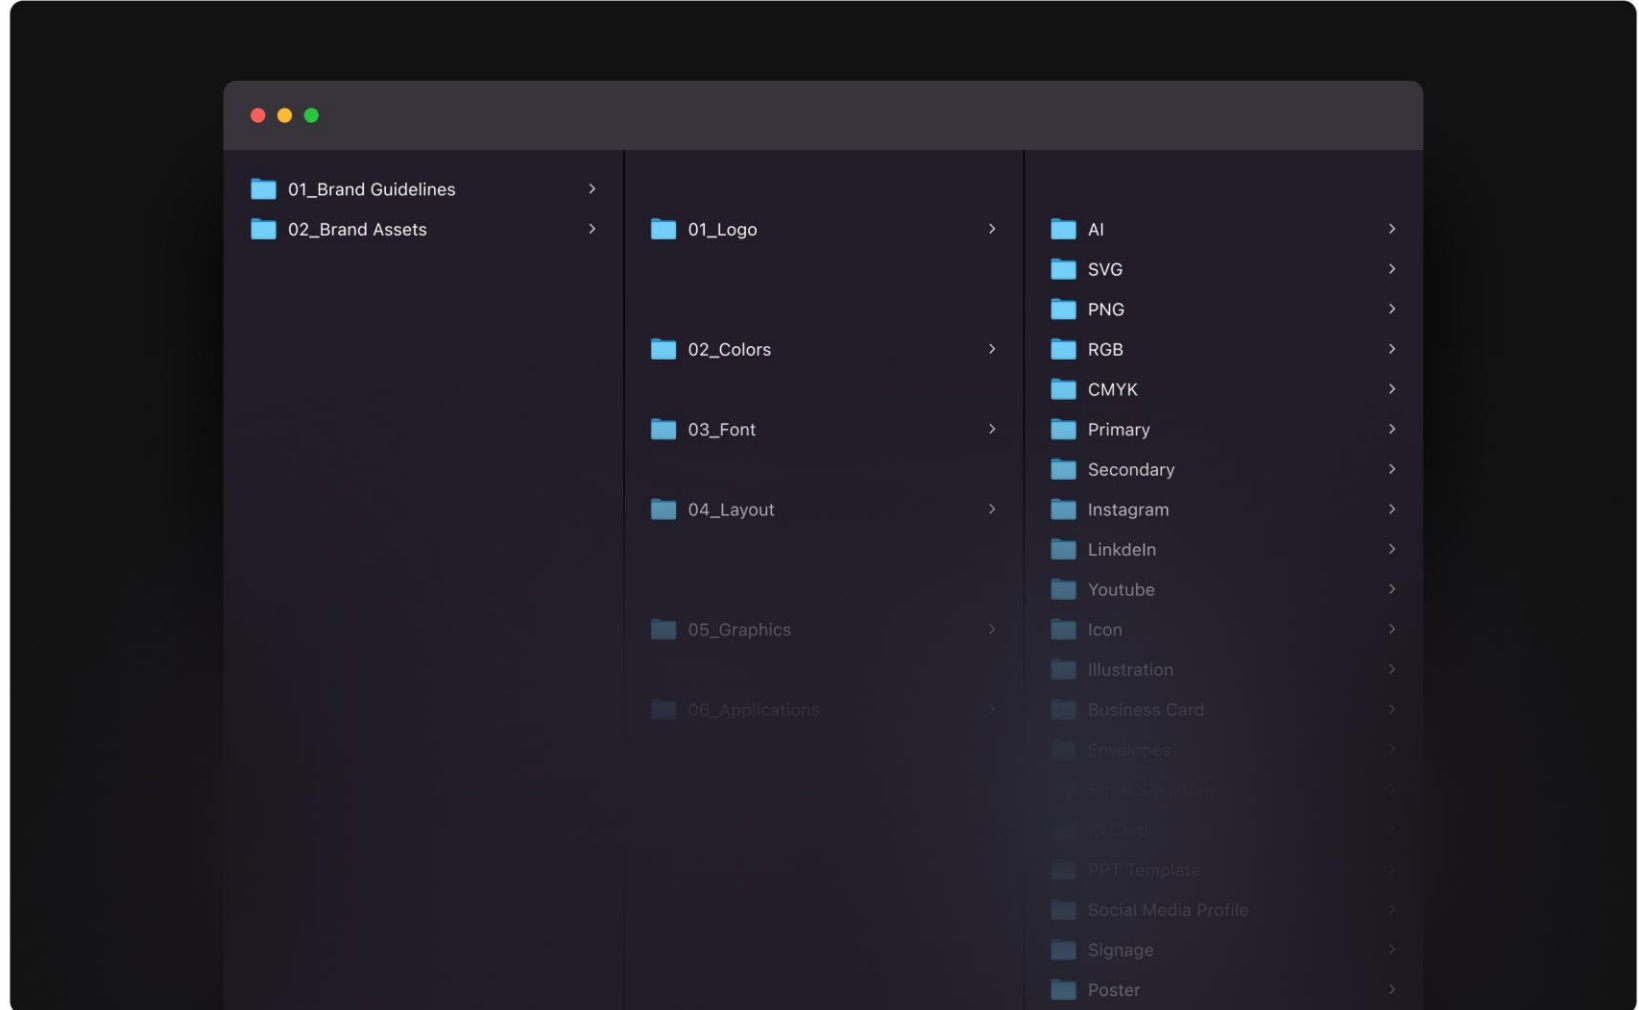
01_Brand Guidelines
02_Brand Assets

01_Logo
02_Colors
03_Font
04_Layout
05_Graphics
06_Applications

AI
SVG
PNG
RGB
CMYK
Primary
Secondary
Instagram
LinkedIn
Youtube
Icon
Illustration
Business Card
Envelopes
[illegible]
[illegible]
PPT Template
Social Media Profile
Signage
Poster